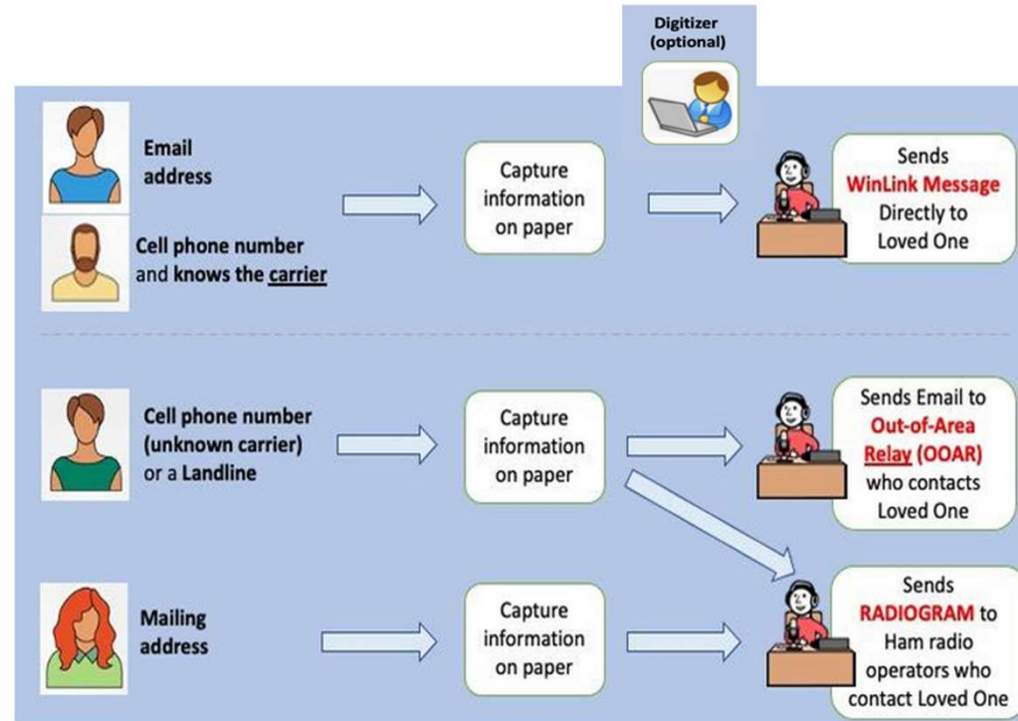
Digitizer (optional)

Email address

Cell phone number and knows the carrier

Capture information on paper

Sends WinLink Message Directly to Loved One

Cell phone number (unknown carrier) or a Landline

Capture information on paper

Sends Email to Out-of-Area Relay (OOAR) who contacts Loved One

Mailing address

Capture information on paper

Sends RADIOGRAM to Ham radio operators who contact Loved One